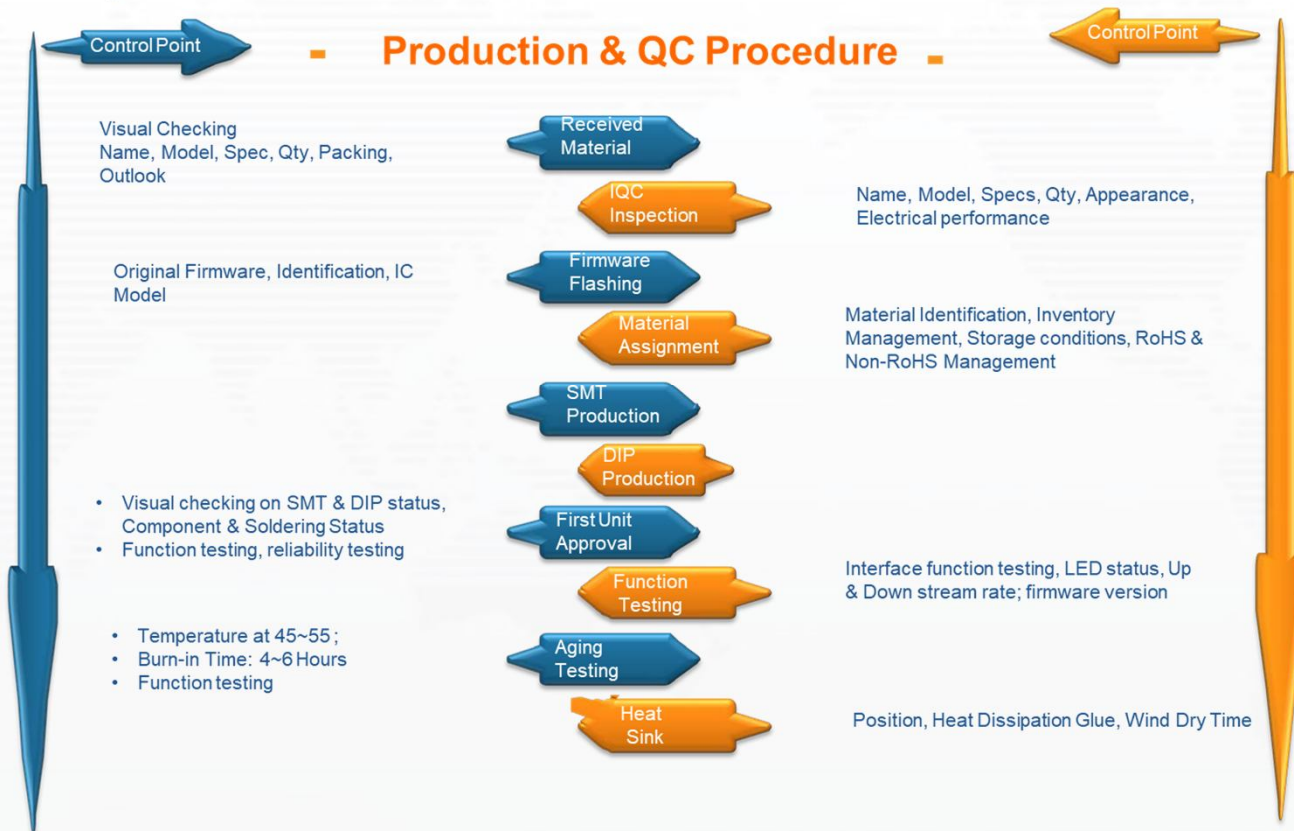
Control Point

- Production & QC Procedure -

Control Point

Visual Checking
Name, Model, Spec, Qty, Packing, Outlook

Received Material

IQC Inspection

Name, Model, Specs, Qty, Appearance, Electrical performance

Original Firmware, Identification, IC Model

Firmware Flashing

Material Assignment

Material Identification, Inventory Management, Storage conditions, RoHS & Non-RoHS Management

SMT Production

DIP Production

- Visual checking on SMT & DIP status, Component & Soldering Status
- Function testing, reliability testing

First Unit Approval

Function Testing

Interface function testing, LED status, Up & Down stream rate; firmware version

- Temperature at 45~55 ;
- Burn-in Time: 4~6 Hours
- Function testing

Aging Testing

Heat Sink

Position, Heat Dissipation Glue, Wind Dry Time